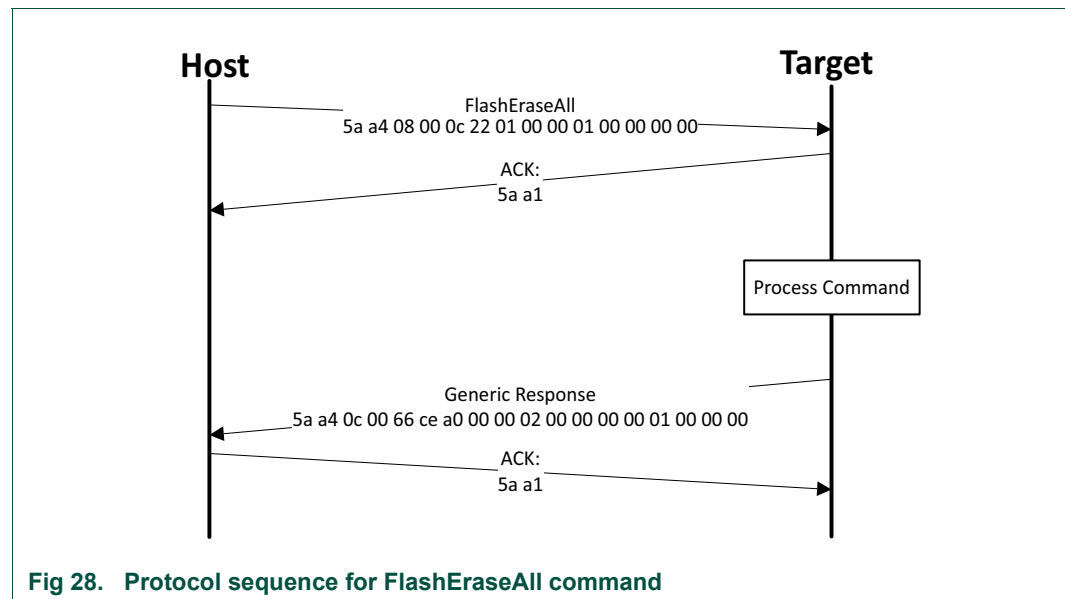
Host

Target

FlashEraseAll
5a a4 08 00 0c 22 01 00 00 01 00 00 00 00

ACK:
5a a1

Process Command

Generic Response
5a a4 0c 00 66 ce a0 00 00 02 00 00 00 00 01 00 00 00

ACK:
5a a1

Fig 28. Protocol sequence for FlashEraseAll command